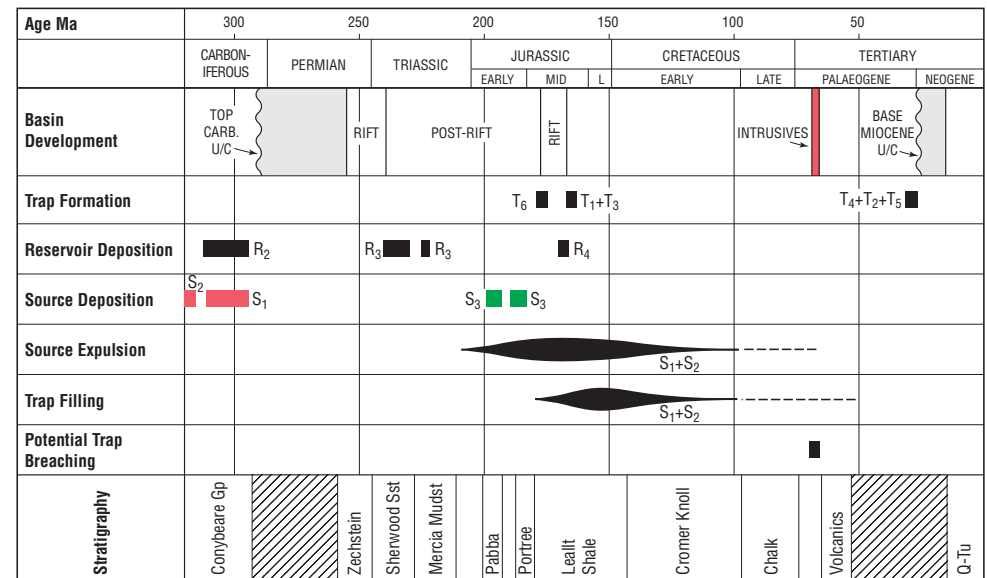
| Age Ma | 300 | 250 | 200 | 150 | 100 | 50 |
|---|---|---|---|---|---|---|
| | CARBON-IFEROUS / PERMIAN | TRIASSIC | JURASSIC (EARLY, MID, L) | CRETACEOUS (EARLY, LATE) | | TERTIARY (PALAEOGENE, NEOGENE) |
| Basin Development | TOP CARB. U/C | RIFT | POST-RIFT, RIFT | | INTRUSIVES | BASE MIOCENE U/C |
| Trap Formation | | | $T_6$ $T_1$+$T_3$ | | | $T_4$+$T_2$+$T_5$ |
| Reservoir Deposition | $R_2$ | $R_3$ $R_3$ | $R_4$ | | | |
| Source Deposition | $S_2$ $S_1$ | | $S_3$ $S_3$ | | | |
| Source Expulsion | | | | $S_1$+$S_2$ | | |
| Trap Filling | | | | $S_1$+$S_2$ | | |
| Potential Trap Breaching | | | | | | |
| Stratigraphy | Conybeare Gp | Zechstein, Sherwood Sst, Mercia Mudst | Pabba, Portree, Lealt Shale | Cromer Knoll | Chalk | Volcanics, Q-Tu |